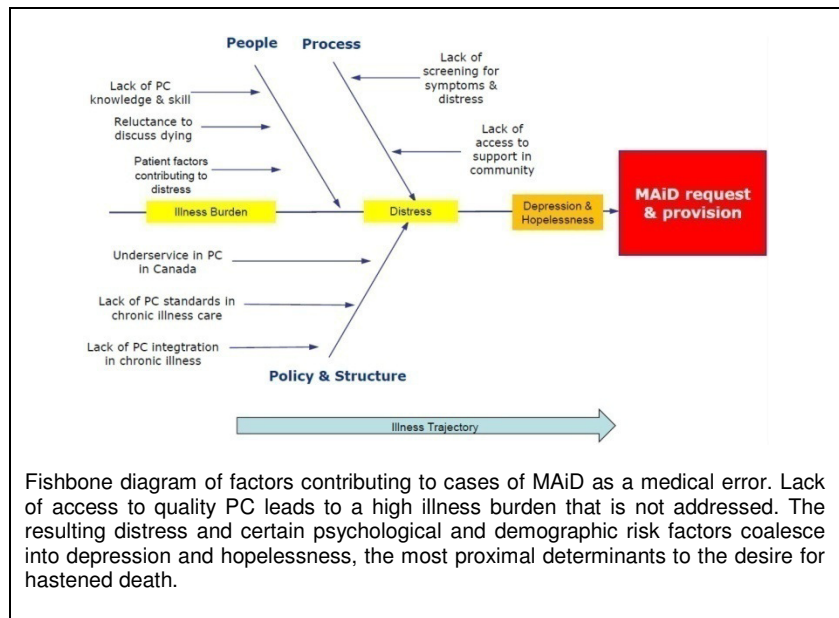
People

Process

Lack of PC knowledge & skill

Reluctance to discuss dying

Patient factors contributing to distress

Lack of screening for symptoms & distress

Lack of access to support in community

Illness Burden

Distress

Depression & Hopelessness

MAiD request & provision

Underservice in PC in Canada

Lack of PC standards in chronic illness care

Lack of PC integration in chronic illness

Policy & Structure

Illness Trajectory

Fishbone diagram of factors contributing to cases of MAiD as a medical error. Lack of access to quality PC leads to a high illness burden that is not addressed. The resulting distress and certain psychological and demographic risk factors coalesce into depression and hopelessness, the most proximal determinants to the desire for hastened death.